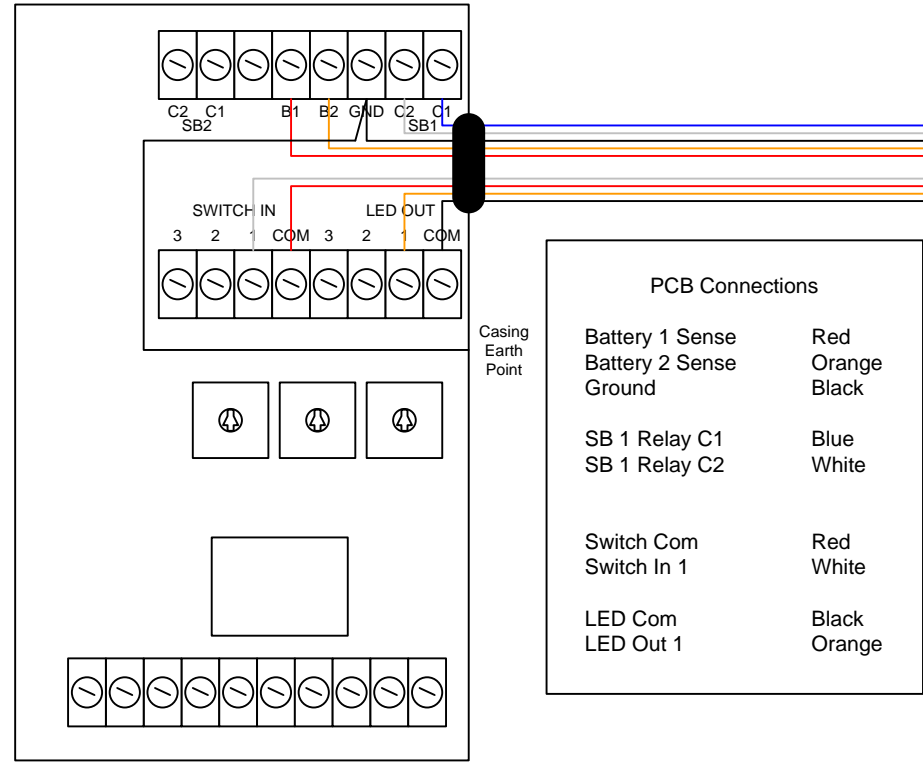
C2 C1
SB2
B1 B2 GND C2 C1
SB1

SWITCH IN
3 2 1 COM
LED OUT
3 2 1 COM

Casing Earth Point

PCB Connections

| | |
|---|---|
| Battery 1 Sense | Red |
| Battery 2 Sense | Orange |
| Ground | Black |
| SB 1 Relay C1 | Blue |
| SB 1 Relay C2 | White |
| Switch Com | Red |
| Switch In 1 | White |
| LED Com | Black |
| LED Out 1 | Orange |